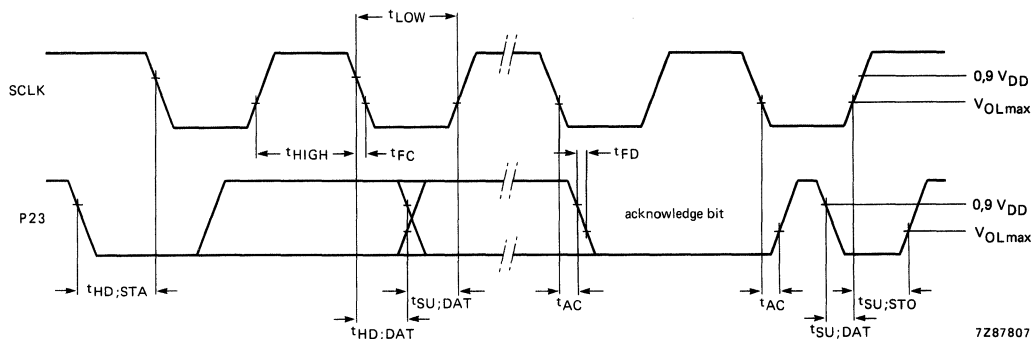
$t_{LOW}$

SCLK

$0,9\ V_{DD}$

$V_{OLmax}$

$t_{HIGH}$

$t_{FC}$

$t_{FD}$

P23

acknowledge bit

$0,9\ V_{DD}$

$V_{OLmax}$

$t_{HD;STA}$

$t_{SU;DAT}$

$t_{AC}$

$t_{AC}$

$t_{SU;STO}$

$t_{HD:DAT}$

$t_{SU;DAT}$

7Z87807